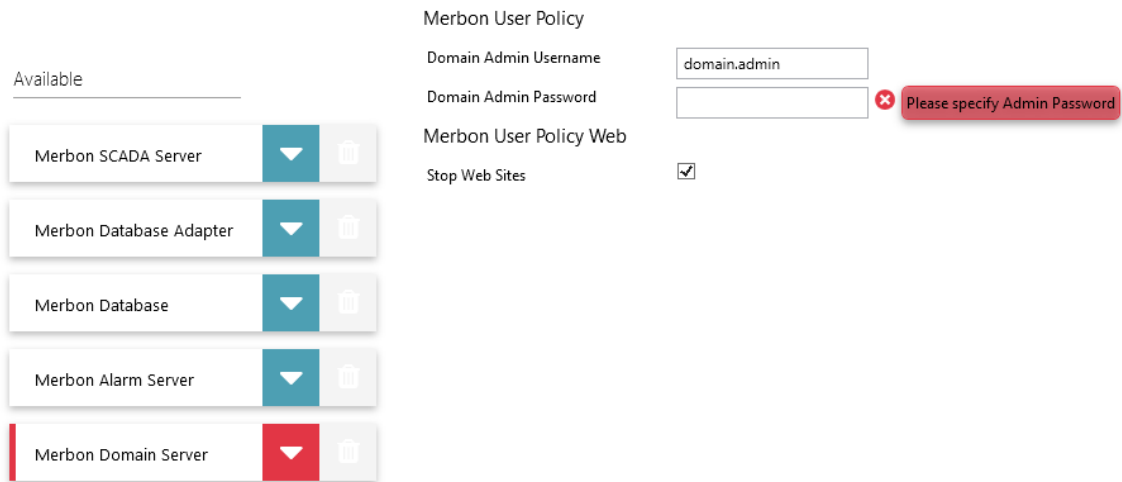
Available

Merbon SCADA Server

Merbon Database Adapter

Merbon Database

Merbon Alarm Server

Merbon Domain Server

Merbon User Policy

Domain Admin Username
domain.admin

Domain Admin Password
Please specify Admin Password

Merbon User Policy Web

Stop Web Sites